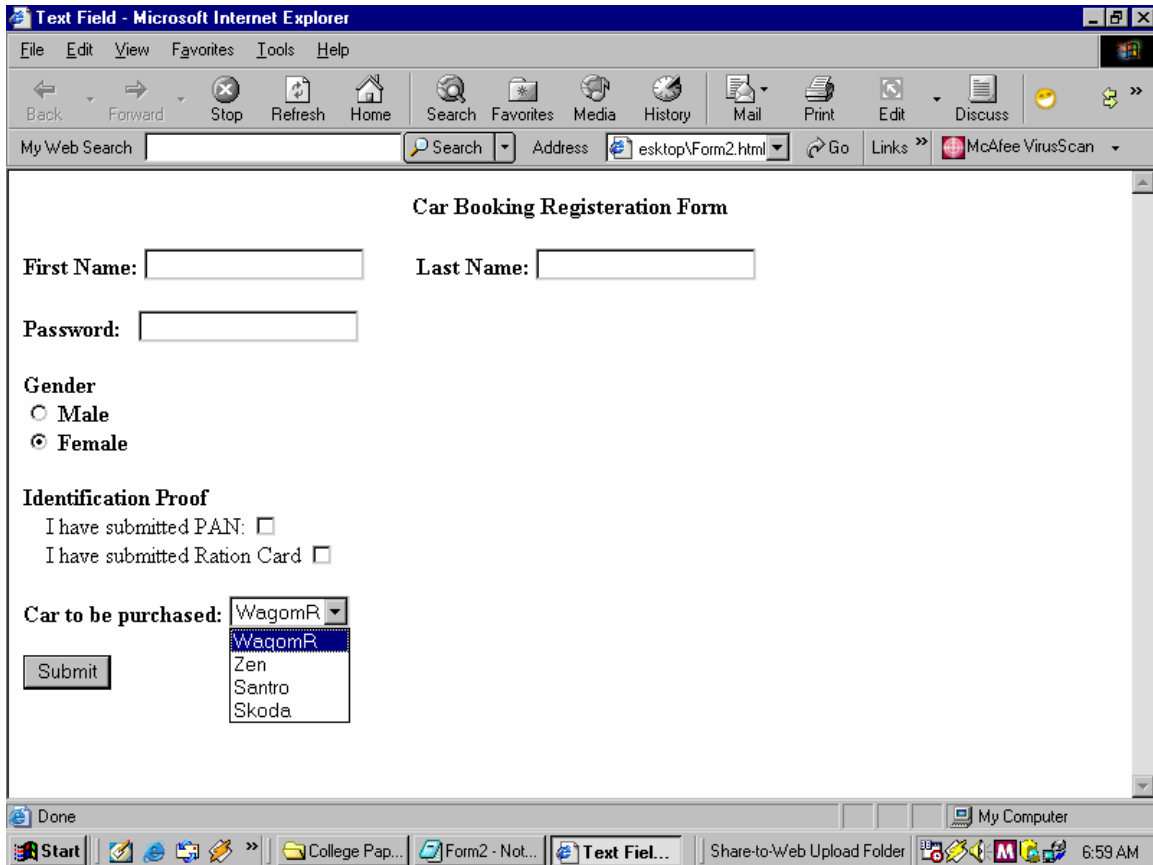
Text Field - Microsoft Internet Explorer

File Edit View Favorites Tools Help

Back Forward Stop Refresh Home Search Favorites Media History Mail Print Edit Discuss

My Web Search Search Address esktop\Form2.html Go Links » McAfee VirusScan

Car Booking Registeration Form

First Name: Last Name:

Password:

Gender
Male
Female

Identification Proof
I have submitted PAN:
I have submitted Ration Card

Car to be purchased: WagomR
WagomR
Zen
Santro
Skoda

Submit

Done My Computer

Start » College Pap... Form2 - Not... Text Fiel... Share-to-Web Upload Folder 6:59 AM